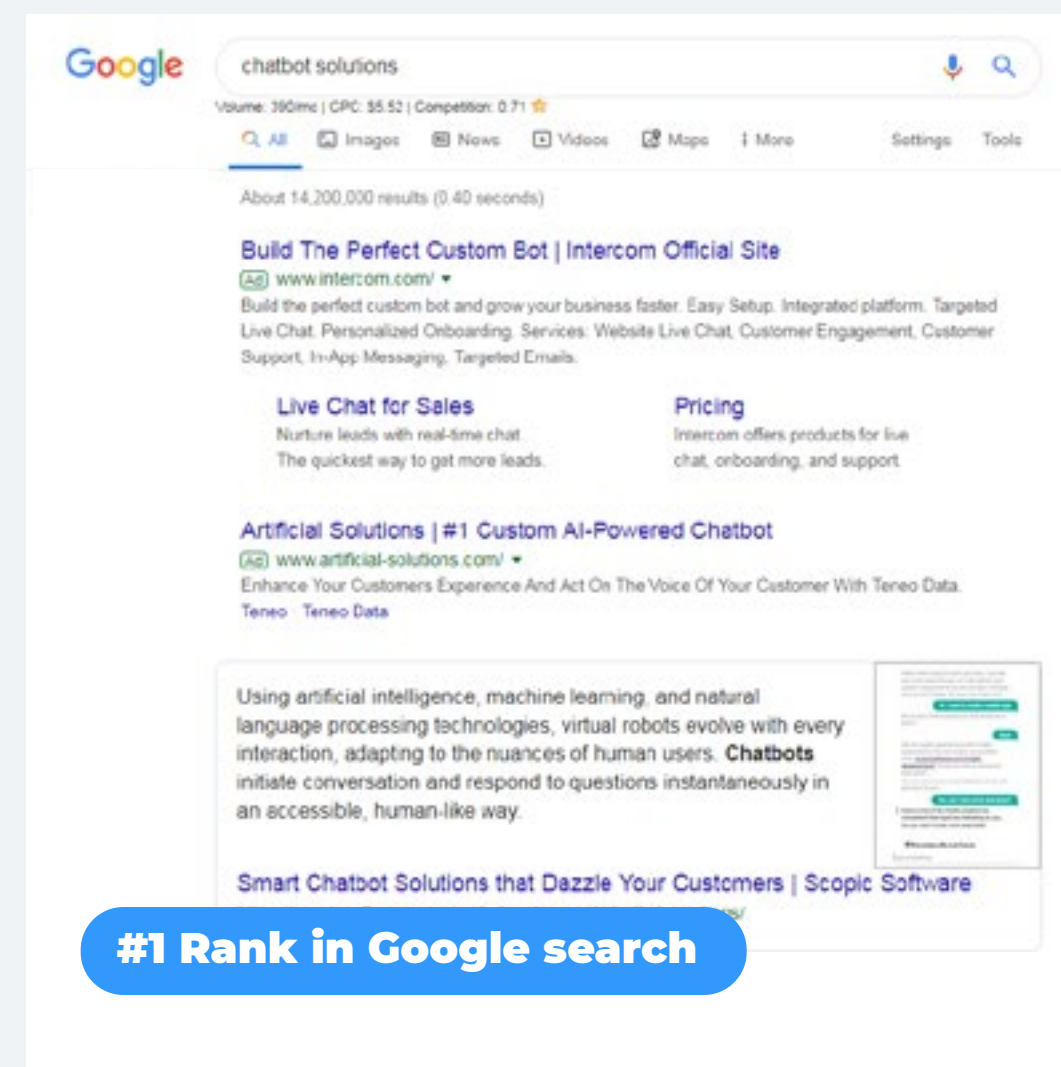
Google

chatbot solutions

Volume: 390/mo | CPC: $5.52 | Competition: 0.71

All Images News Videos Maps More Settings Tools

About 14,200,000 results (0.40 seconds)

Build The Perfect Custom Bot | Intercom Official Site
Ad www.intercom.com/
Build the perfect custom bot and grow your business faster. Easy Setup. Integrated platform. Targeted Live Chat. Personalized Onboarding. Services: Website Live Chat, Customer Engagement, Customer Support, In-App Messaging, Targeted Emails.

Live Chat for Sales
Nurture leads with real-time chat. The quickest way to get more leads.

Pricing
Intercom offers products for live chat, onboarding, and support.

Artificial Solutions | #1 Custom AI-Powered Chatbot
Ad www.artificial-solutions.com/
Enhance Your Customers Experience And Act On The Voice Of Your Customer With Teneo Data.
Teneo Teneo Data

Using artificial intelligence, machine learning, and natural language processing technologies, virtual robots evolve with every interaction, adapting to the nuances of human users. Chatbots initiate conversation and respond to questions instantaneously in an accessible, human-like way.

Smart Chatbot Solutions that Dazzle Your Customers | Scopic Software

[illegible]

#1 Rank in Google search